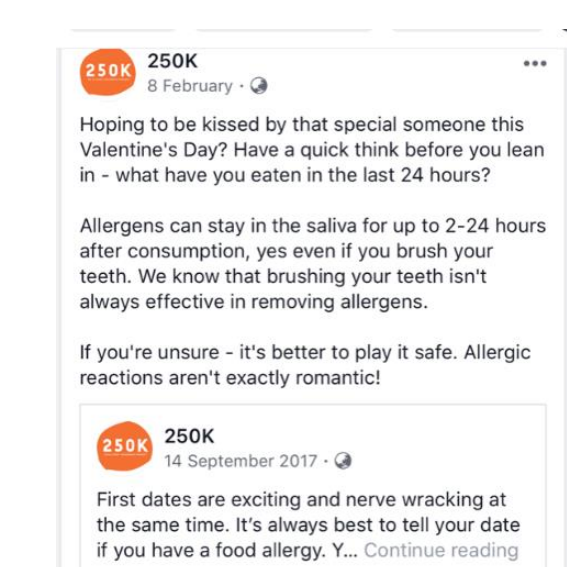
250K

250K
8 February ·

•••

Hoping to be kissed by that special someone this Valentine's Day? Have a quick think before you lean in - what have you eaten in the last 24 hours?

Allergens can stay in the saliva for up to 2-24 hours after consumption, yes even if you brush your teeth. We know that brushing your teeth isn't always effective in removing allergens.

If you're unsure - it's better to play it safe. Allergic reactions aren't exactly romantic!

250K

250K
14 September 2017 ·

First dates are exciting and nerve wracking at the same time. It's always best to tell your date if you have a food allergy. Y... Continue reading